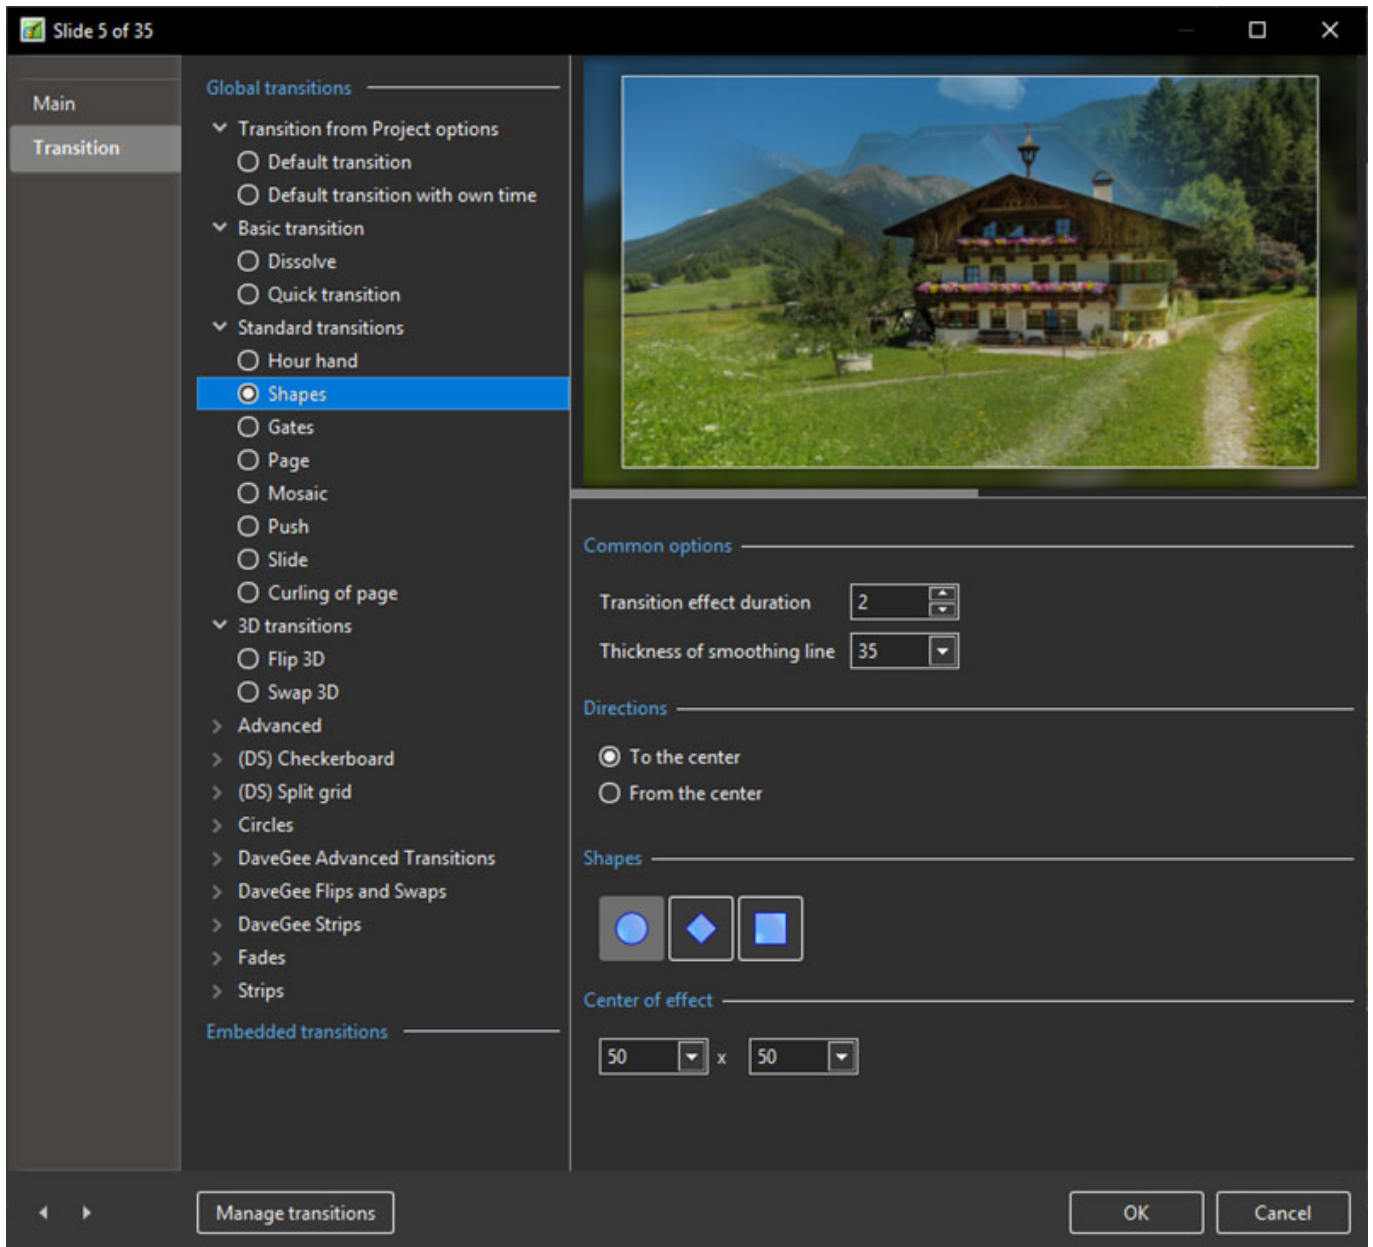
Slide 5 of 35

Main
Transition

Global transitions
Transition from Project options
Default transition
Default transition with own time
Basic transition
Dissolve
Quick transition
Standard transitions
Hour hand
Shapes
Gates
Page
Mosaic
Push
Slide
Curling of page
3D transitions
Flip 3D
Swap 3D
Advanced
(DS) Checkerboard
(DS) Split grid
Circles
DaveGee Advanced Transitions
DaveGee Flips and Swaps
DaveGee Strips
Fades
Strips
Embedded transitions

Common options
Transition effect duration 2
Thickness of smoothing line 35

Directions
To the center
From the center

Shapes

Center of effect
50 x 50

Manage transitions
OK
Cancel